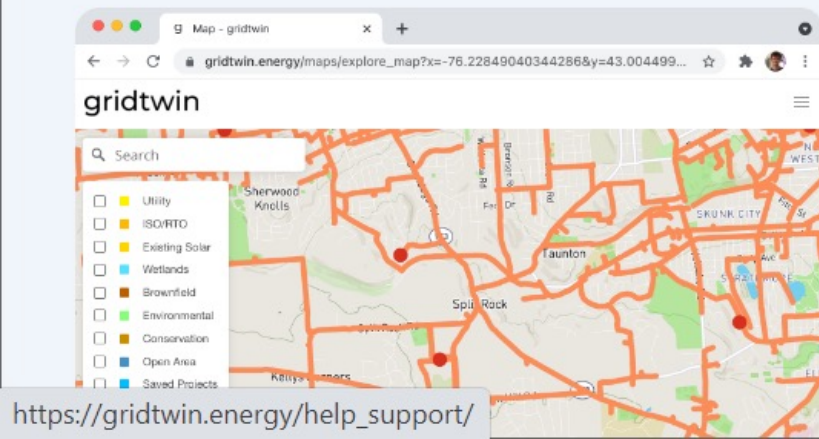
Map - gridtwin
gridtwin.energy/maps/explore_map?x=-76.22849040344286&y=43.004499...
gridtwin
Search
Utility
ISO/RTO
Existing Solar
Wetlands
Brownfield
Environmental
Conservation
Open Area
Saved Projects
Sherwood Knolls
Taunton
Split Rock
SKUNK CITY
Kellys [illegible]
https://gridtwin.energy/help_support/